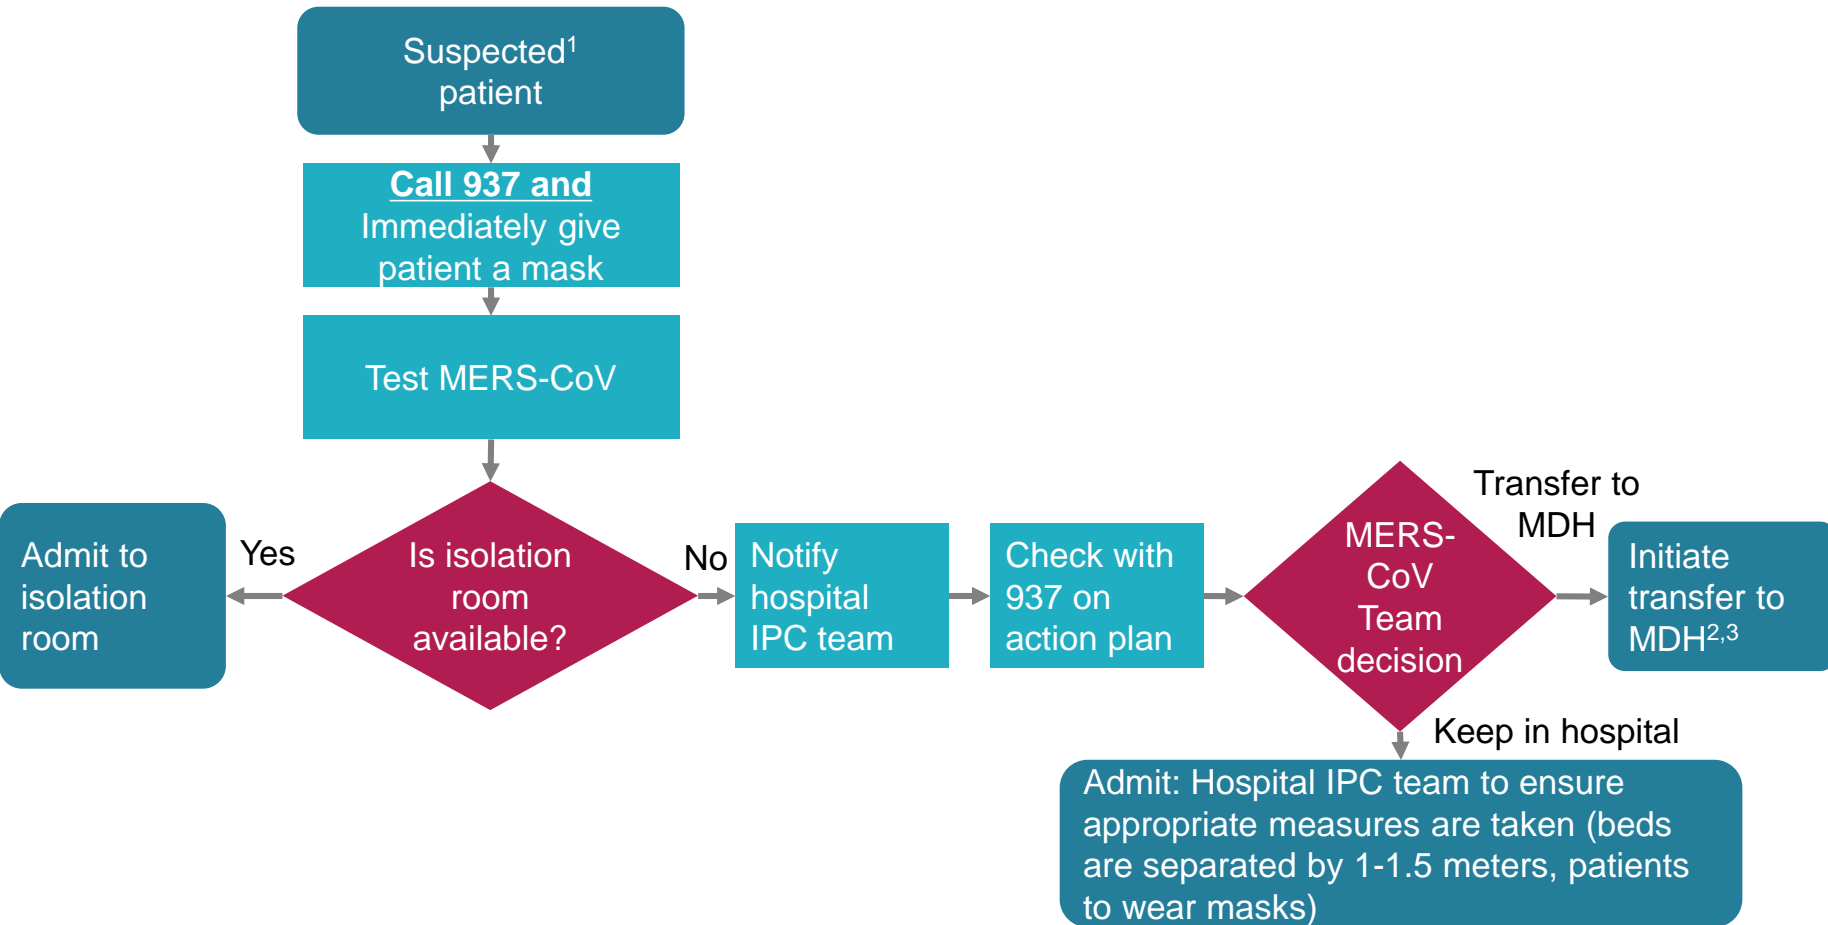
Suspected$^1$ patient

Call 937 and Immediately give patient a mask

Test MERS-CoV

Is isolation room available?

Yes

Admit to isolation room

No

Notify hospital IPC team

Check with 937 on action plan

MERS-CoV Team decision

Transfer to MDH

Initiate transfer to MDH$^{2,3}$

Keep in hospital

Admit: Hospital IPC team to ensure appropriate measures are taken (beds are separated by 1-1.5 meters, patients to wear masks)